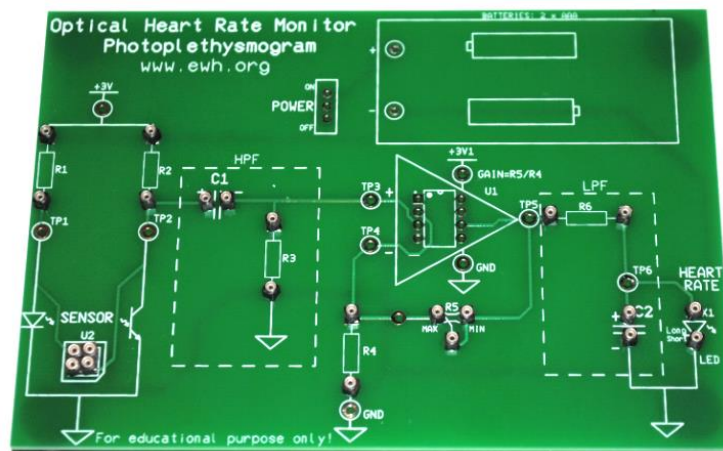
Optical Heart Rate Monitor
Photoplethysmogram
www.ewh.org

BATTERIES: 2 x AAA

+
-

POWER
ON
OFF

+3V

R1
R2
TP1
TP2

HPF
C1
+
R3

SENSOR
U2

+3V1
GAIN=R5/R4
TP3
+
-
TP4
U1
GND

TP5
LPF
R6
TP6

R5
MAX
MIN
R4
GND

+
C2

HEART RATE
X1
Long
Short
LED

For educational purpose only!